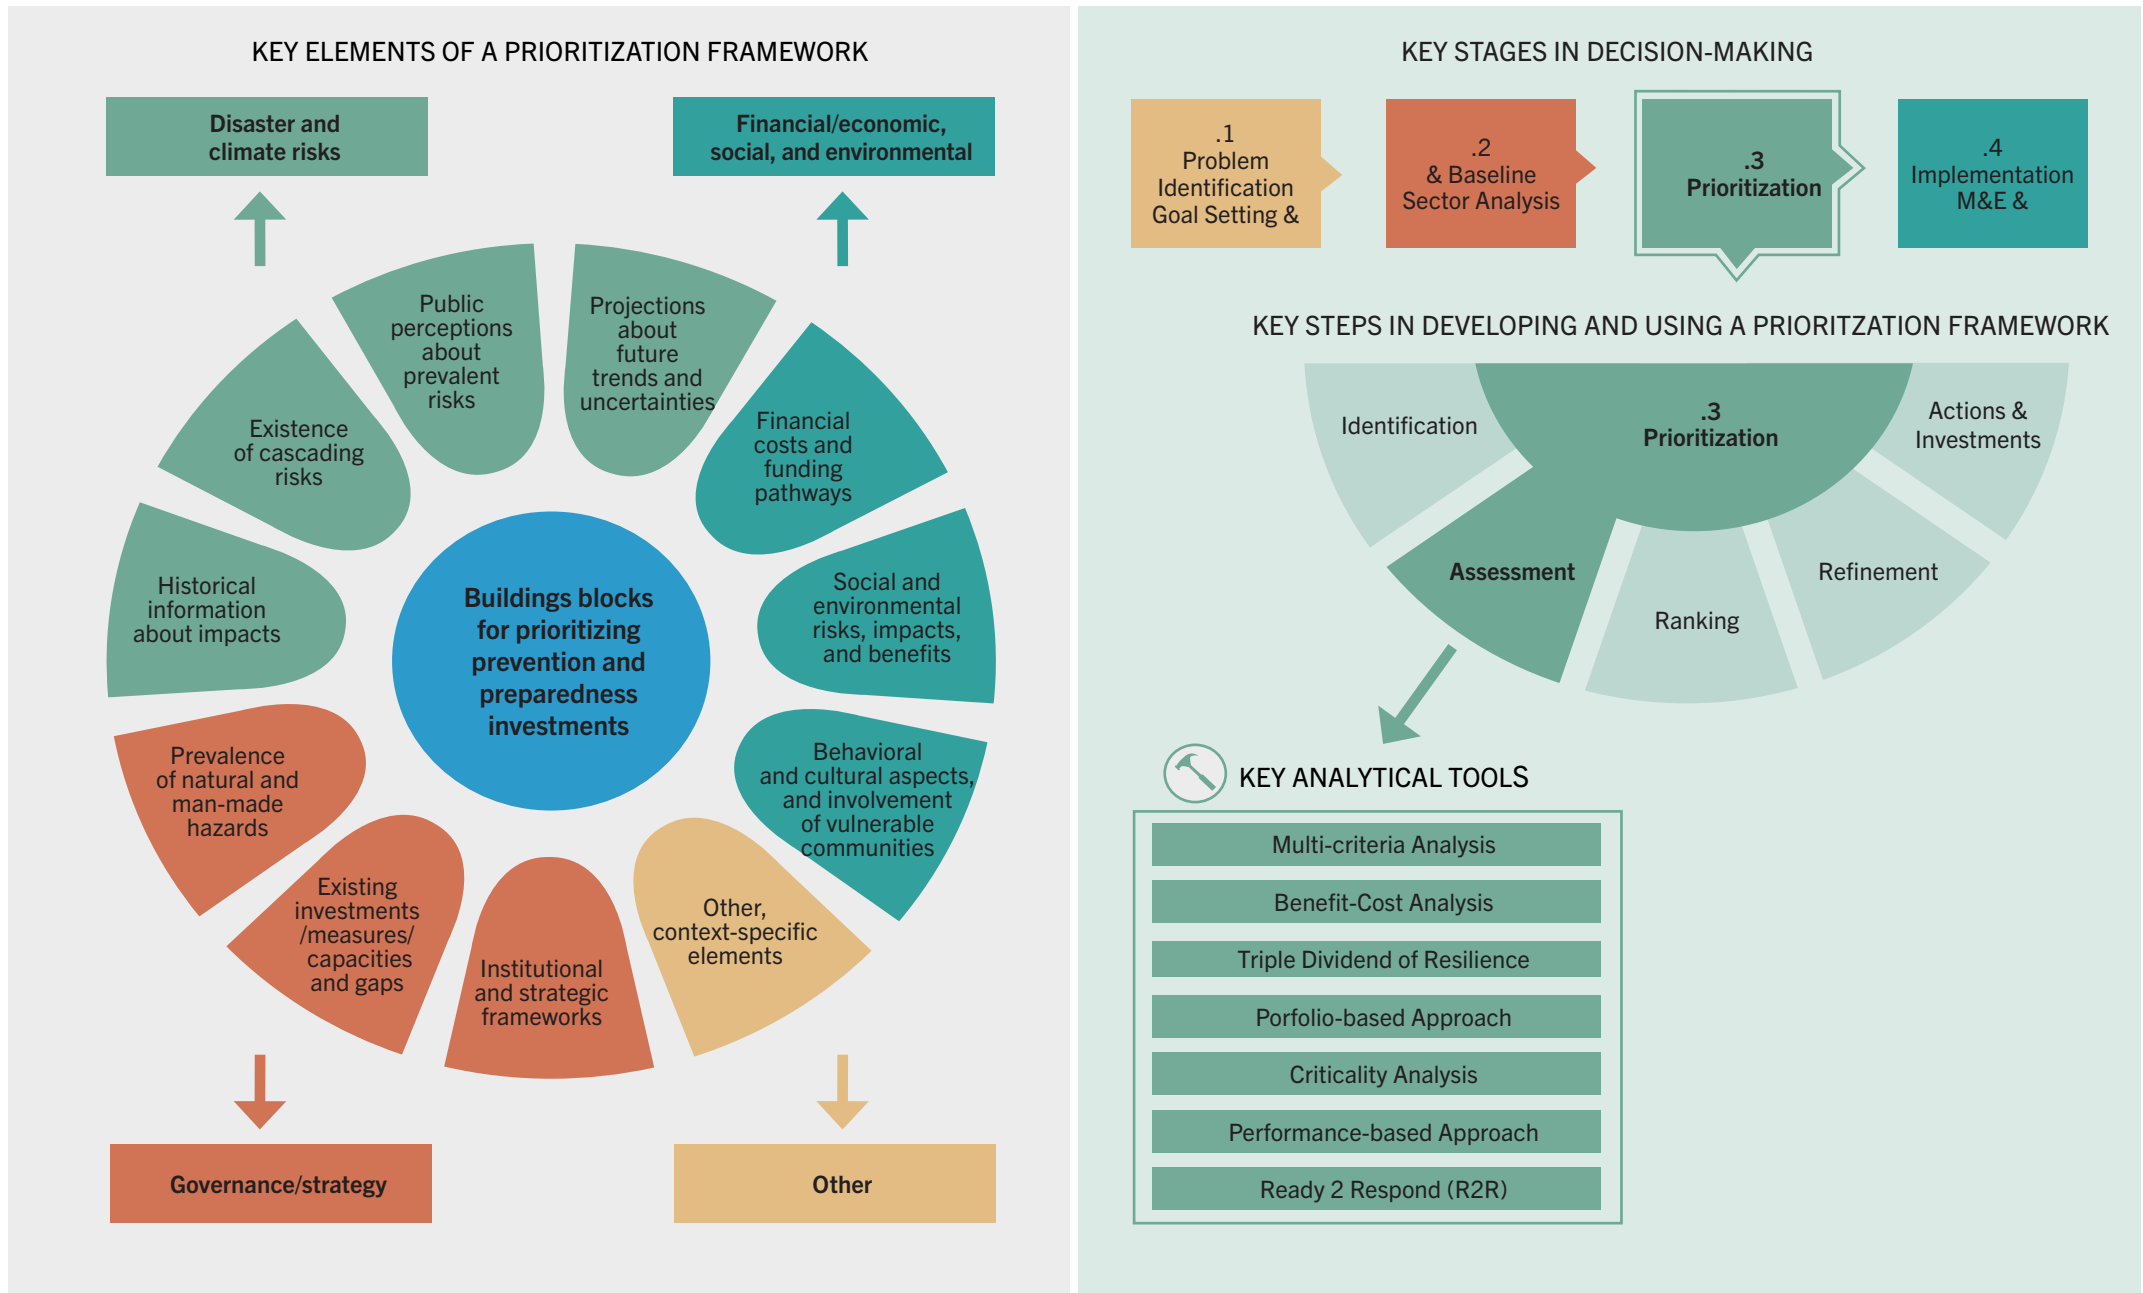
KEY ELEMENTS OF A PRIORITIZATION FRAMEWORK

Disaster and climate risks

Financial/economic, social, and environmental

Public perceptions about prevalent risks

Projections about future trends and uncertainties

Existence of cascading risks

Financial costs and funding pathways

Historical information about impacts

Buildings blocks for prioritizing prevention and preparedness investments

Social and environmental risks, impacts, and benefits

Prevalence of natural and man-made hazards

Behavioral and cultural aspects, and involvement of vulnerable communities

Existing investments /measures/ capacities and gaps

Institutional and strategic frameworks

Other, context-specific elements

Governance/strategy

Other

KEY STAGES IN DECISION-MAKING

.1 Problem Identification Goal Setting &

.2 & Baseline Sector Analysis

.3 Prioritization

.4 Implementation M&E &

KEY STEPS IN DEVELOPING AND USING A PRIORITZATION FRAMEWORK

Identification

.3 Prioritization

Actions & Investments

Assessment

Ranking

Refinement

KEY ANALYTICAL TOOLS

Multi-criteria Analysis

Benefit-Cost Analysis

Triple Dividend of Resilience

Porfolio-based Approach

Criticality Analysis

Performance-based Approach

Ready 2 Respond (R2R)